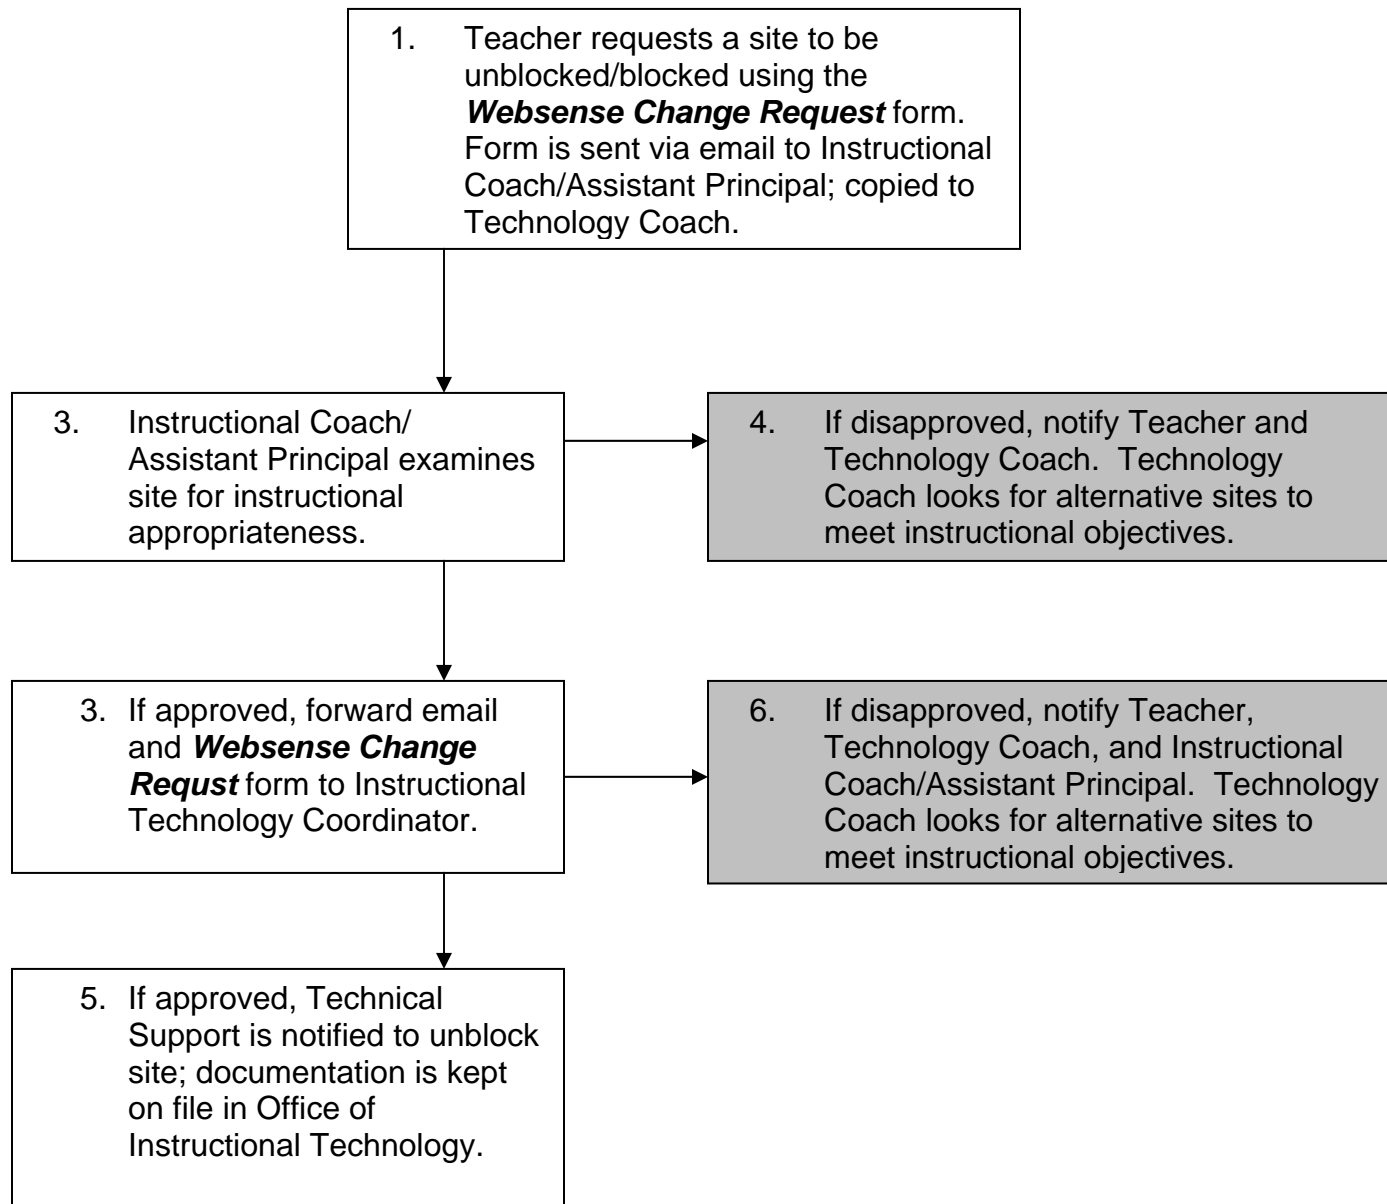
1. Teacher requests a site to be unblocked/blocked using the ***Websense Change Request*** form. Form is sent via email to Instructional Coach/Assistant Principal; copied to Technology Coach.

3. Instructional Coach/ Assistant Principal examines site for instructional appropriateness.

4. If disapproved, notify Teacher and Technology Coach. Technology Coach looks for alternative sites to meet instructional objectives.

3. If approved, forward email and ***Websense Change Requst*** form to Instructional Technology Coordinator.

6. If disapproved, notify Teacher, Technology Coach, and Instructional Coach/Assistant Principal. Technology Coach looks for alternative sites to meet instructional objectives.

5. If approved, Technical Support is notified to unblock site; documentation is kept on file in Office of Instructional Technology.